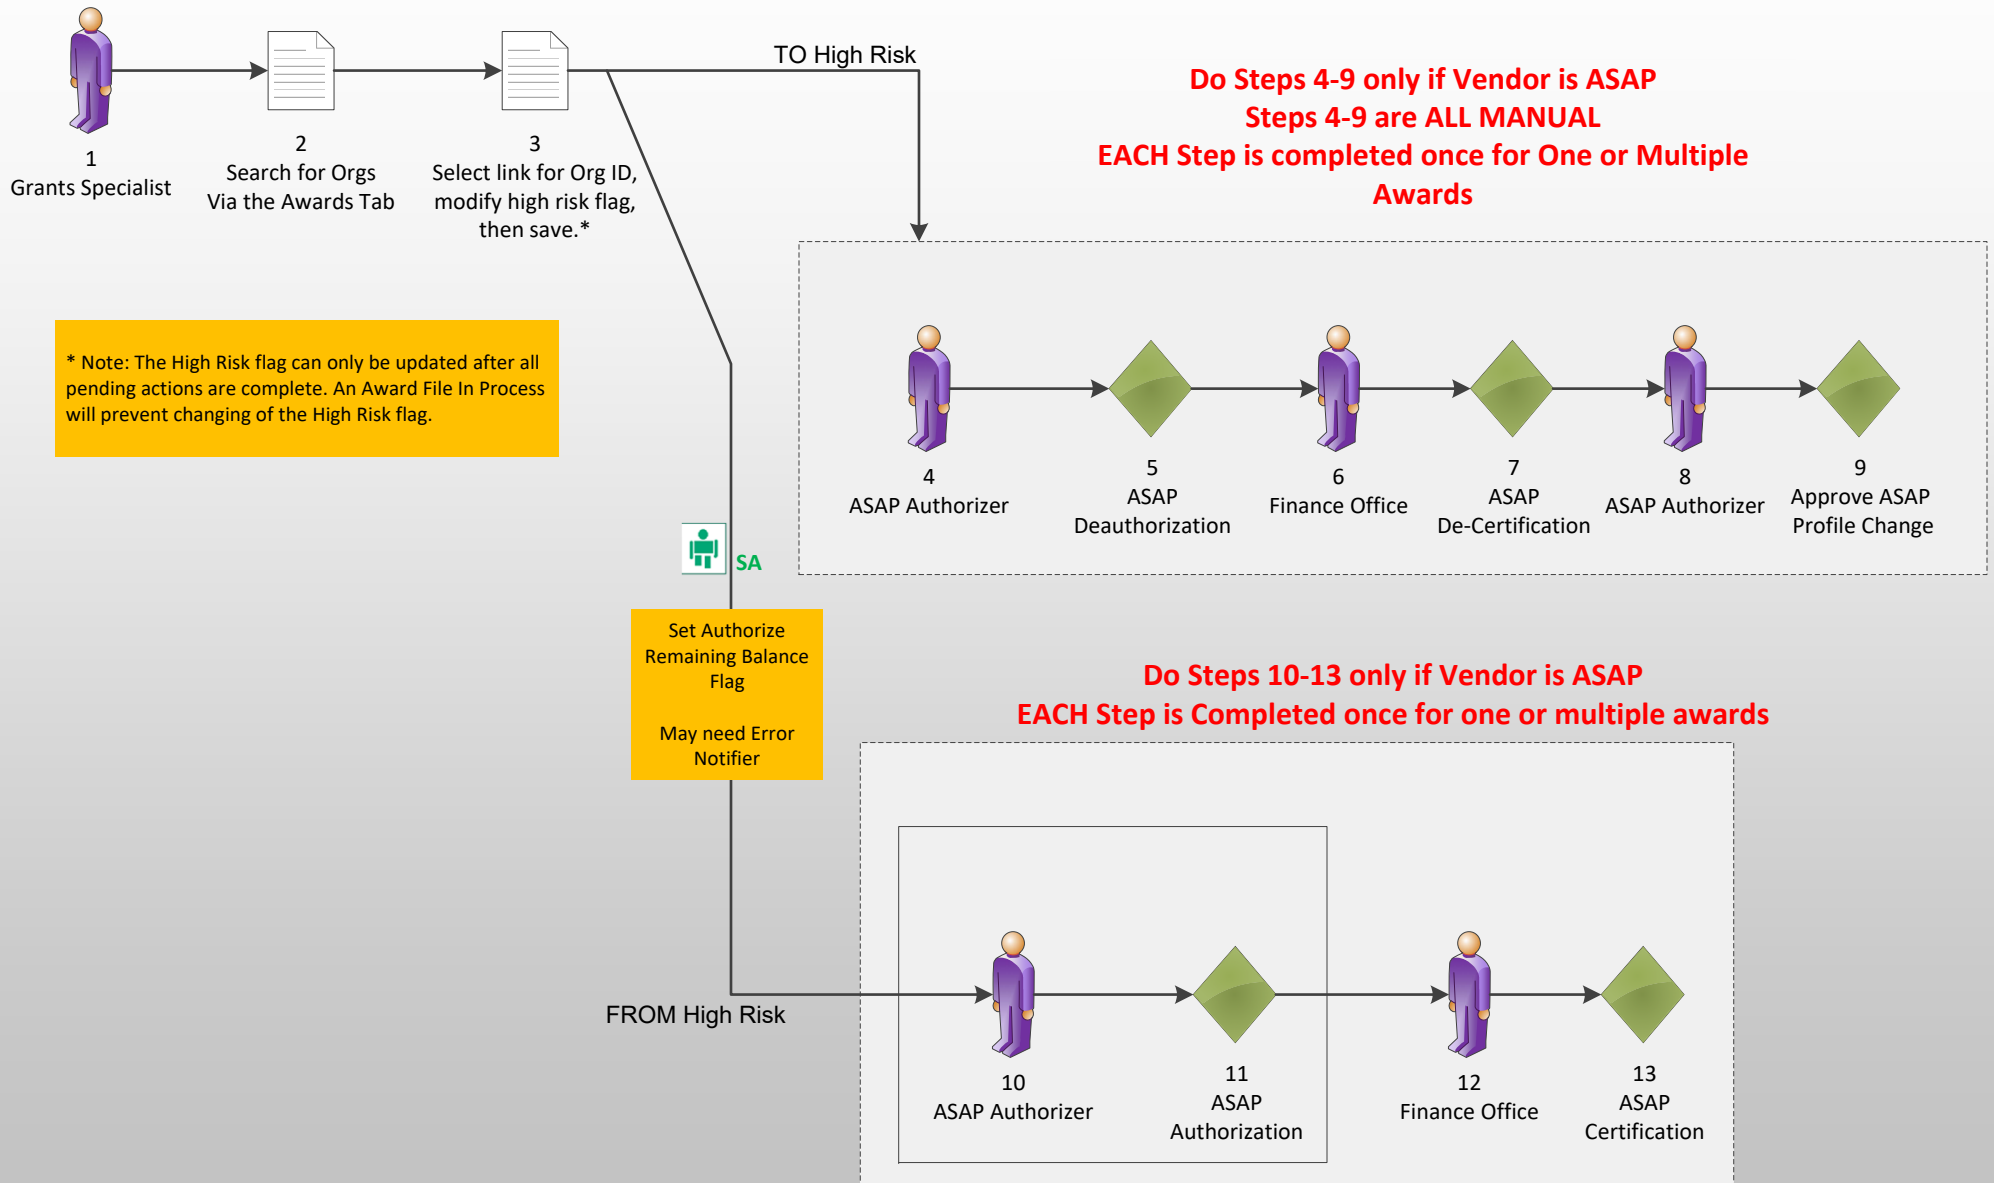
1
Grants Specialist

2
Search for Orgs
Via the Awards Tab

3
Select link for Org ID, modify high risk flag, then save.*

TO High Risk

Do Steps 4-9 only if Vendor is ASAP
Steps 4-9 are ALL MANUAL
EACH Step is completed once for One or Multiple Awards

* Note: The High Risk flag can only be updated after all pending actions are complete. An Award File In Process will prevent changing of the High Risk flag.

4
ASAP Authorizer

5
ASAP
Deauthorization

6
Finance Office

7
ASAP
De-Certification

8
ASAP Authorizer

9
Approve ASAP
Profile Change

SA

Set Authorize Remaining Balance Flag

May need Error Notifier

Do Steps 10-13 only if Vendor is ASAP
EACH Step is Completed once for one or multiple awards

FROM High Risk

10
ASAP Authorizer

11
ASAP
Authorization

12
Finance Office

13
ASAP
Certification